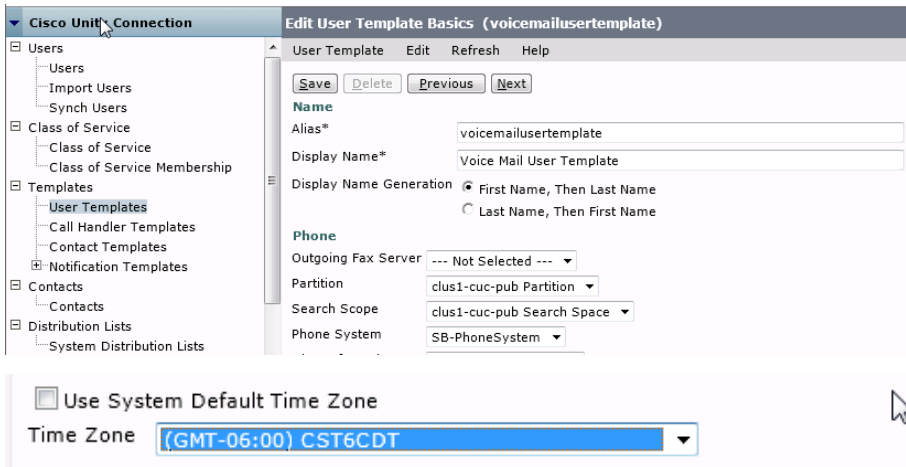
Cisco Unity Connection

Users
Users
Import Users
Synch Users
Class of Service
Class of Service
Class of Service Membership
Templates
User Templates
Call Handler Templates
Contact Templates
Notification Templates
Contacts
Contacts
Distribution Lists
System Distribution Lists

Edit User Template Basics (voicemailusertemplate)

User Template Edit Refresh Help

Save Delete Previous Next

Name
Alias* voicemailusertemplate
Display Name* Voice Mail User Template
Display Name Generation First Name, Then Last Name
Last Name, Then First Name

Phone
Outgoing Fax Server --- Not Selected ---
Partition clus1-cuc-pub Partition
Search Scope clus1-cuc-pub Search Space
Phone System SB-PhoneSystem

Use System Default Time Zone
Time Zone (GMT-06:00) CST6CDT